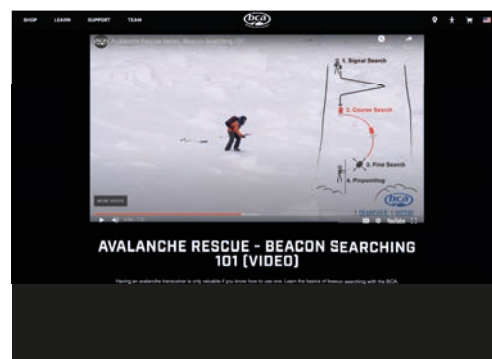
SHOP LEARN SUPPORT TEAM

bca

Avalanche Rescue Series: Beacon Searching 101

1. Signal Search

2. Coarse Search

3. Fine Search

4. Pinpointing

bca

MORE VIDEOS

AVALANCHE RESCUE - BEACON SEARCHING 101 (VIDEO)

Having an avalanche transceiver is only valuable if you know how to use one. Learn the basics of beacon searching with the BCA.